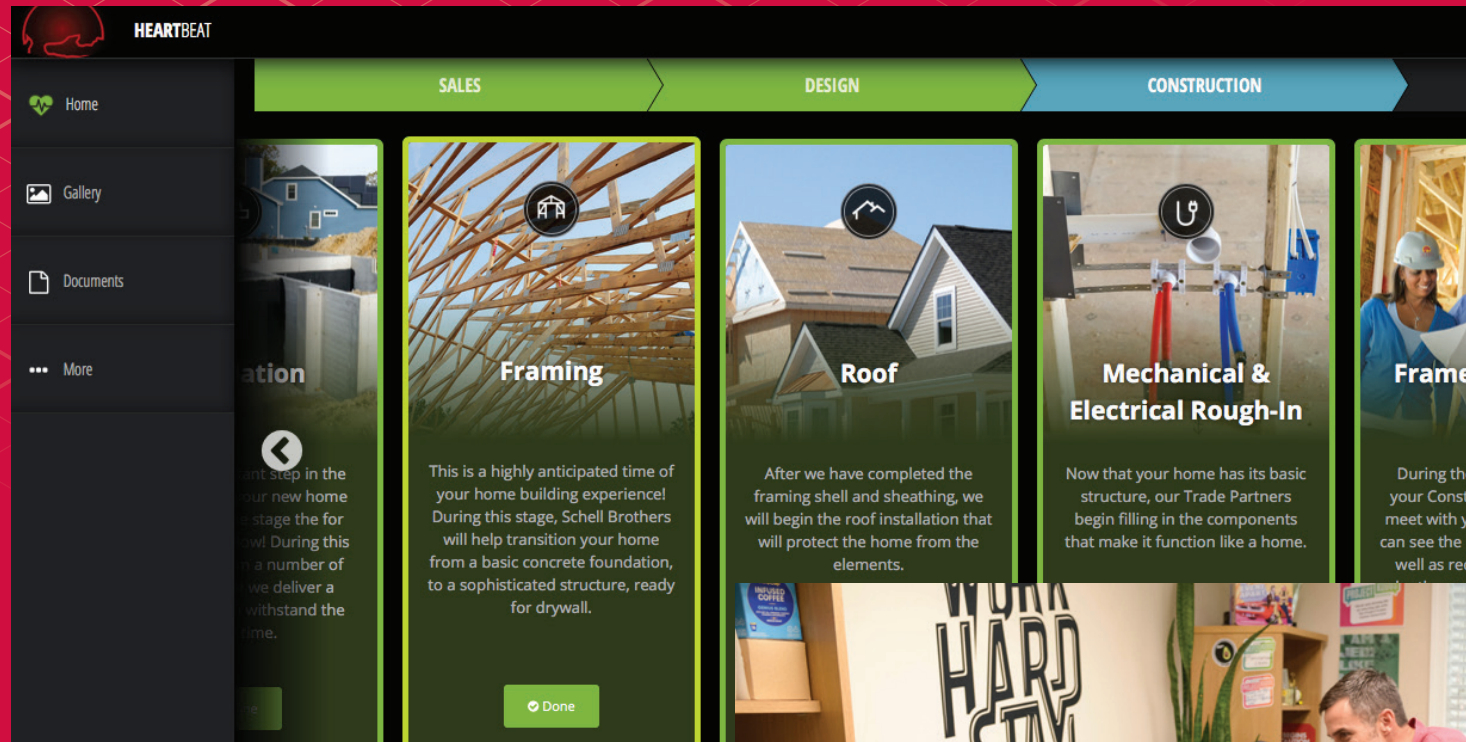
HEARTBEAT

Home

Gallery

Documents

More

SALES

DESIGN

CONSTRUCTION

ation

ant step in the
our new home
e stage the for
ow! During this
n a number of
we deliver a
withstand the
time.

Framing

This is a highly anticipated time of your home building experience! During this stage, Schell Brothers will help transition your home from a basic concrete foundation, to a sophisticated structure, ready for drywall.

Done

Roof

After we have completed the framing shell and sheathing, we will begin the roof installation that will protect the home from the elements.

Mechanical & Electrical Rough-In

Now that your home has its basic structure, our Trade Partners begin filling in the components that make it function like a home.

Frame

During th
your Const
meet with y
can see the
well as re

INFUSED COFFEE

WORK HARD STAY